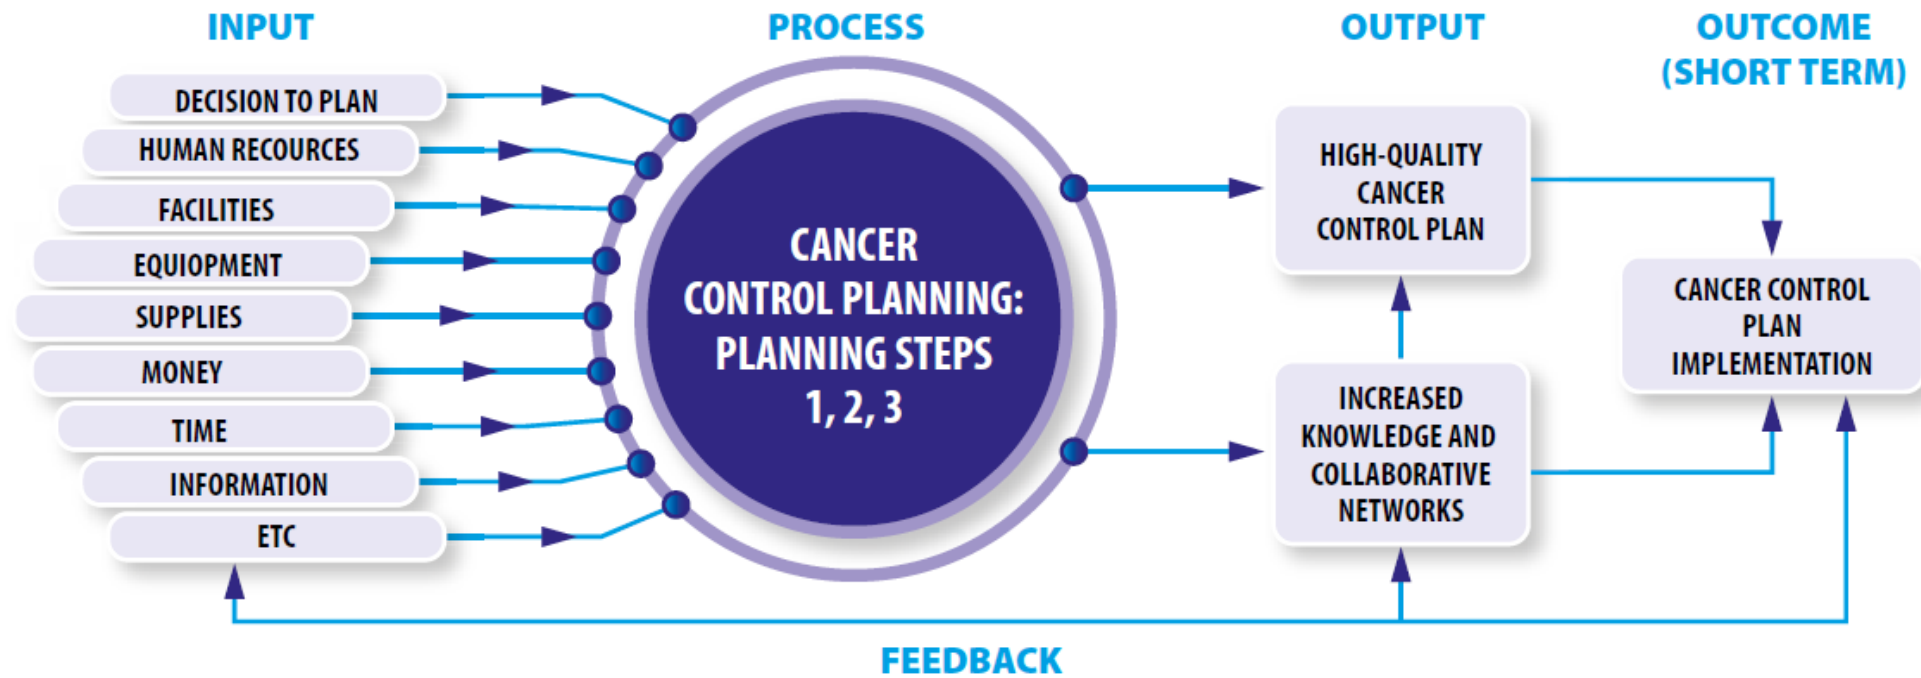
INPUT

DECISION TO PLAN
HUMAN RECOURCES
FACILITIES
EQUIOPMENT
SUPPLIES
MONEY
TIME
INFORMATION
ETC

PROCESS

CANCER CONTROL PLANNING: PLANNING STEPS 1, 2, 3

OUTPUT

HIGH-QUALITY CANCER CONTROL PLAN

INCREASED KNOWLEDGE AND COLLABORATIVE NETWORKS

OUTCOME (SHORT TERM)

CANCER CONTROL PLAN IMPLEMENTATION

FEEDBACK